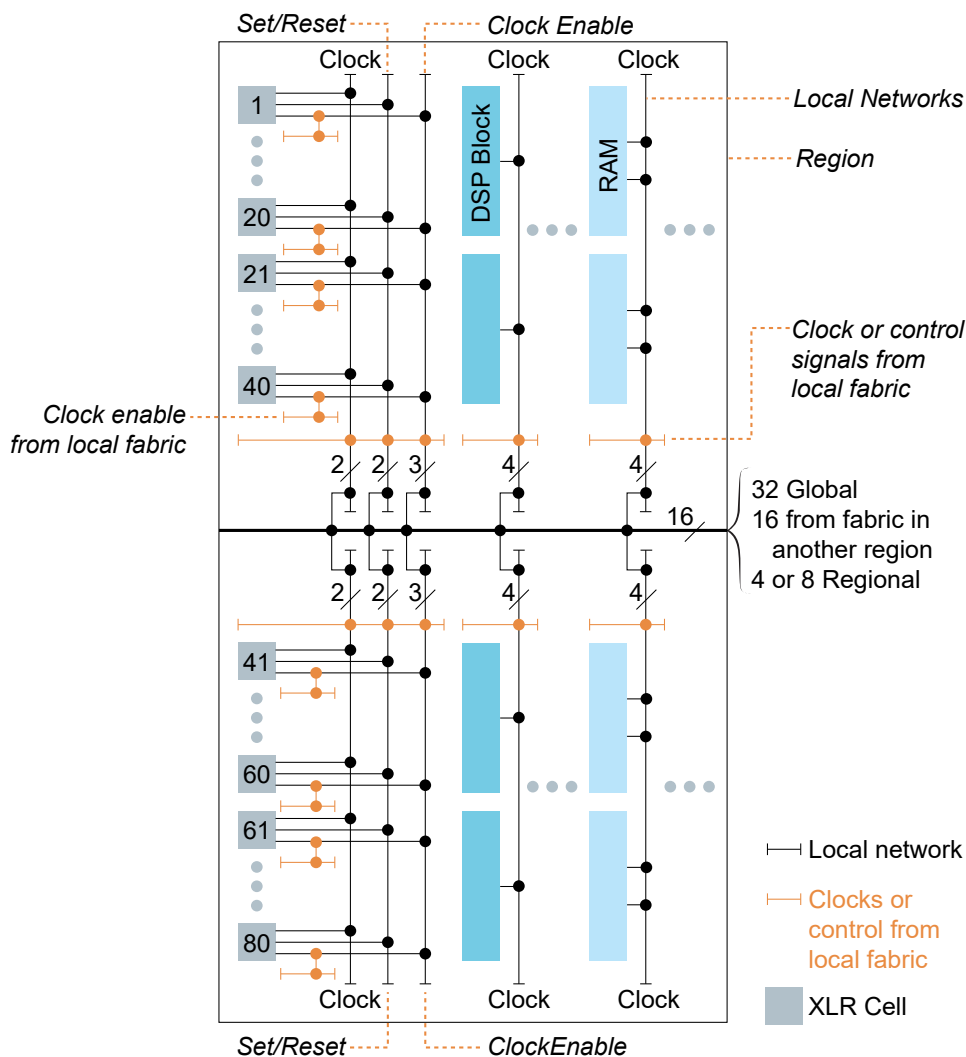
Set/Reset

Clock Enable

Clock

Clock

Clock

Local Networks

Region

1

20

21

40

DSP Block

RAM

Clock or control signals from local fabric

Clock enable from local fabric

2 2 3 4 4

32 Global
16 from fabric in another region
4 or 8 Regional

16

2 2 3 4 4

41

60

61

80

Local network

Clocks or control from local fabric

XLR Cell

Clock

Clock

Clock

Set/Reset

ClockEnable